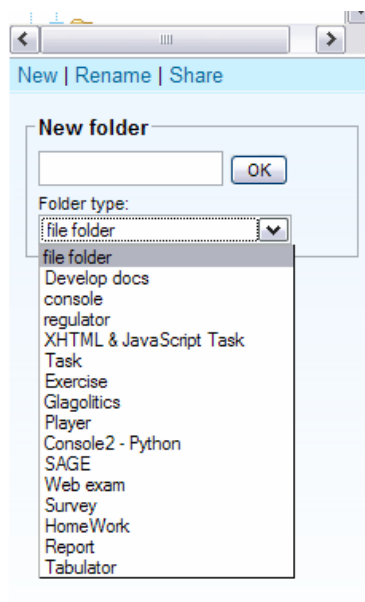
New | Rename | Share

New folder

OK

Folder type:

file folder

file folder
Develop docs
console
regulator
XHTML & JavaScript Task
Task
Exercise
Glagolitics
Player
Console2 - Python
SAGE
Web exam
Survey
HomeWork
Report
Tabulator